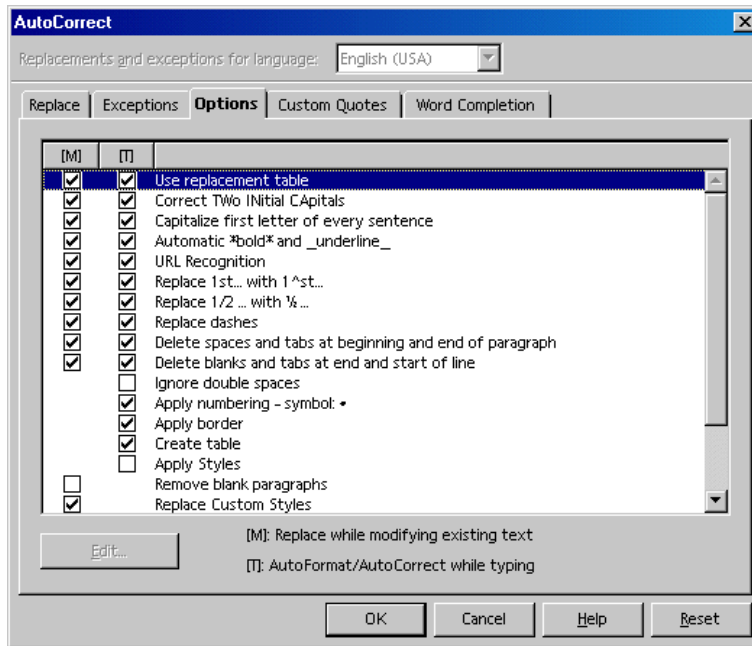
AutoCorrect

Replacements and exceptions for language: English (USA)

Replace | Exceptions | Options | Custom Quotes | Word Completion

| [M] | [T] | |
|---|---|---|
| ☑ | ☑ | Use replacement table |
| ☑ | ☑ | Correct TWo INitial CApitals |
| ☑ | ☑ | Capitalize first letter of every sentence |
| ☑ | ☑ | Automatic \*bold\* and \_underline\_ |
| ☑ | ☑ | URL Recognition |
| ☑ | ☑ | Replace 1st... with 1^st... |
| ☑ | ☑ | Replace 1/2 ... with ½ ... |
| ☑ | ☑ | Replace dashes |
| ☑ | ☑ | Delete spaces and tabs at beginning and end of paragraph |
| ☑ | ☑ | Delete blanks and tabs at end and start of line |
| | ☐ | Ignore double spaces |
| | ☑ | Apply numbering - symbol: • |
| | ☑ | Apply border |
| | ☑ | Create table |
| | ☐ | Apply Styles |
| ☐ | | Remove blank paragraphs |
| ☑ | | Replace Custom Styles |

Edit...

[M]: Replace while modifying existing text

[T]: AutoFormat/AutoCorrect while typing

OK | Cancel | Help | Reset